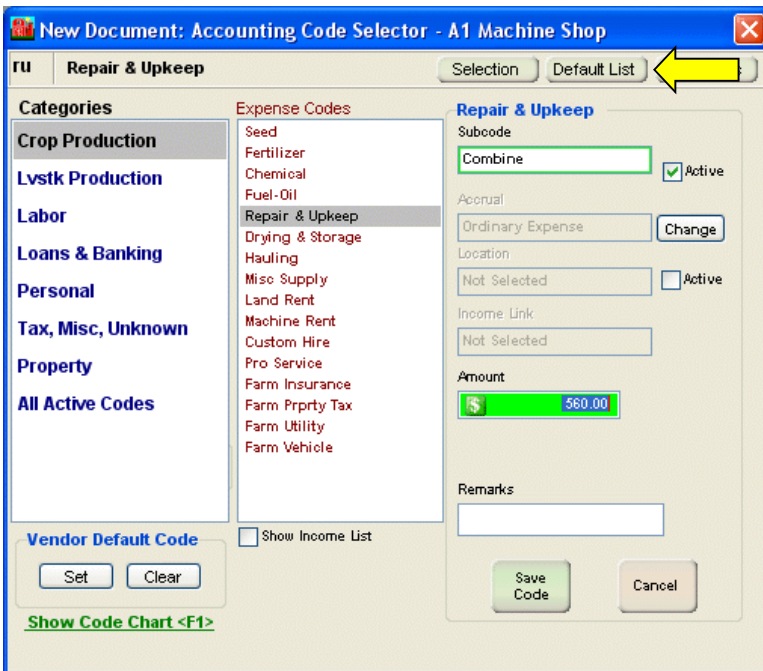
New Document: Accounting Code Selector - A1 Machine Shop

ru Repair & Upkeep

Selection Default List

Categories
Crop Production
Lvstk Production
Labor
Loans & Banking
Personal
Tax, Misc, Unknown
Property
All Active Codes

Vendor Default Code
Set Clear

Show Code Chart <F1>

Expense Codes
Seed
Fertilizer
Chemical
Fuel-Oil
Repair & Upkeep
Drying & Storage
Hauling
Misc Supply
Land Rent
Machine Rent
Custom Hire
Pro Service
Farm Insurance
Farm Prprty Tax
Farm Utility
Farm Vehicle

Show Income List

Repair & Upkeep
Subcode
Combine
Active
Accrual
Ordinary Expense
Change
Location
Not Selected
Active
Income Link
Not Selected
Amount
$ 560.00

Remarks

Save Code
Cancel